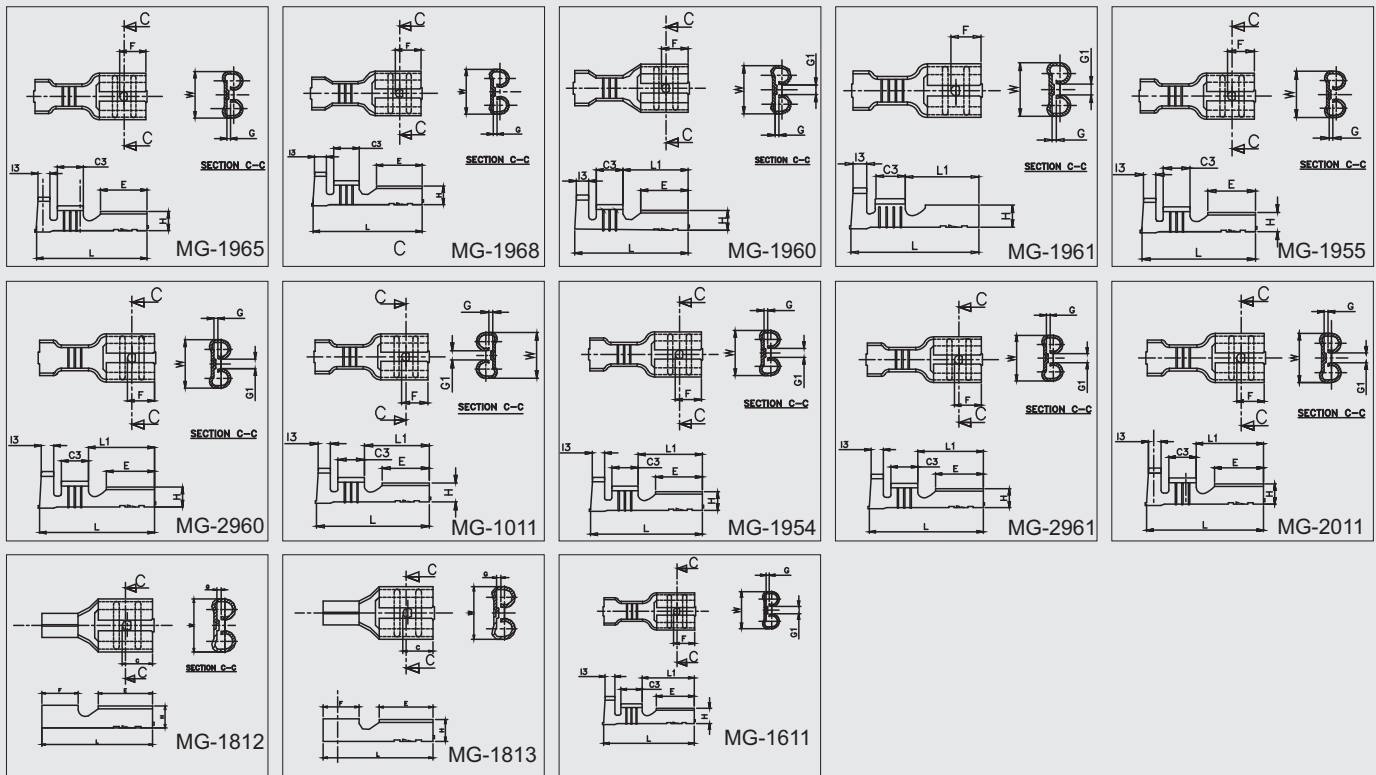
C
F
W
C
G
SECTION C–C
I3
C3
E
H
L
MG-1965

C
F
W
C
G
I3
C3
E
SECTION C–C
H
L
C
MG-1968

C
F
W
G1
C
G
SECTION C–C
I3
C3
L1
E
H
L
MG-1960

C
F
W
G1
C
G
SECTION C–C
I3
C3
L1
H
L
MG-1961

C
F
W
C
G
SECTION C–C
I3
C3
E
H
L
MG-1955

C
G
W
G1
F
C
SECTION C–C
I3
C3
L1
E
H
L
MG-2960

C
G
W
G1
F
C
SECTION C–C
I3
L1
C3
E
H
L
MG-1011

C
G
W
G1
F
C
SECTION C–C
I3
L1
C3
E
H
L
MG-1954

C
G
W
G1
F
C
SECTION C–C
I3
L1
C3
E
H
L
MG-2961

C
G
W
G1
F
C
SECTION C–C
I3
C3
L1
E
H
L
MG-2011

C
G
W
G
C
SECTION C–C
F
E
H
L
MG-1812

C
G
W
G
C
F
E
H
L
MG-1813

C
G
W
G1
F
C
I3
L1
C3
E
H
L
MG-1611